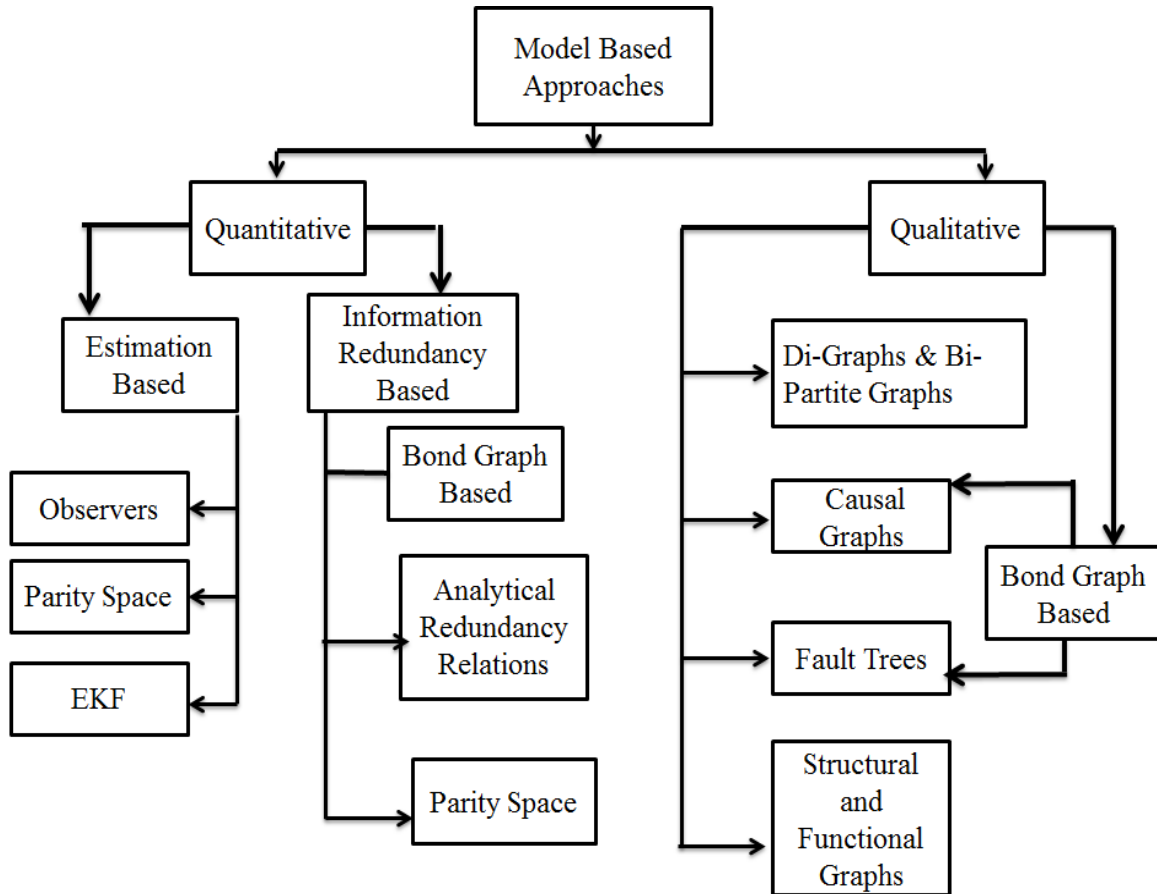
Model Based Approaches

Quantitative

Qualitative

Estimation Based

Information Redundancy Based

Observers

Parity Space

EKF

Bond Graph Based

Analytical Redundancy Relations

Parity Space

Di-Graphs & Bi-Partite Graphs

Causal Graphs

Bond Graph Based

Fault Trees

Structural and Functional Graphs